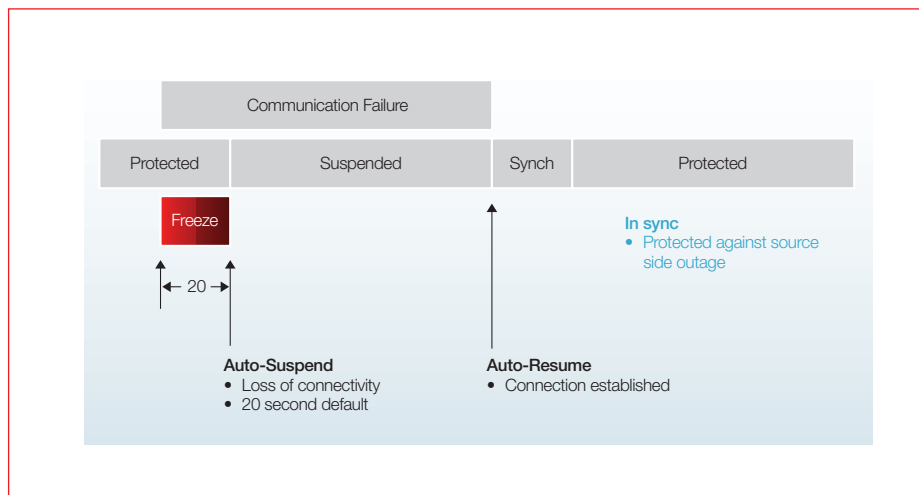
Communication Failure

Protected

Suspended

Synch

Protected

Freeze

In sync
• Protected against source side outage

20

Auto-Suspend
• Loss of connectivity
• 20 second default

Auto-Resume
• Connection established